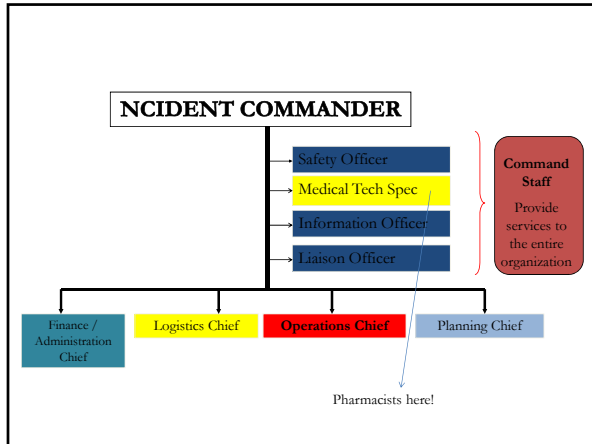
NCIDENT COMMANDER

Safety Officer

Medical Tech Spec

Information Officer

Liaison Officer

Command Staff

Provide services to the entire organization

Finance / Administration Chief

Logistics Chief

Operations Chief

Planning Chief

Pharmacists here!